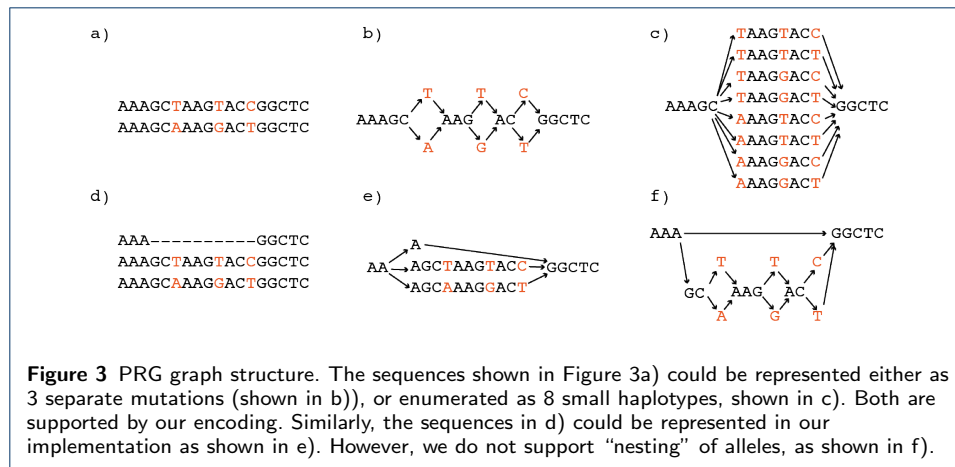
a)

AAAGCTAAGTACCGGCTC
AAAGCAAAGGACTGGCTC

b)

AAAGC T A AAG T G AC C T GGCTC

c)

TAAGTACC
TAAGTACT
TAAGGACC
TAAGGACT
AAAGC GGCTC
AAAGTACC
AAAGTACT
AAAGGACC
AAAGGACT

d)

AAA----------GGCTC
AAAGCTAAGTACCGGCTC
AAAGCAAAGGACTGGCTC

e)

A
AA AGCTAAGTACC GGCTC
AGCAAAGGACT

f)

AAA GGCTC
GC T A AAG T G AC C T

**Figure 3** PRG graph structure. The sequences shown in Figure 3a) could be represented either as 3 separate mutations (shown in b)), or enumerated as 8 small haplotypes, shown in c). Both are supported by our encoding. Similarly, the sequences in d) could be represented in our implementation as shown in e). However, we do not support "nesting" of alleles, as shown in f).